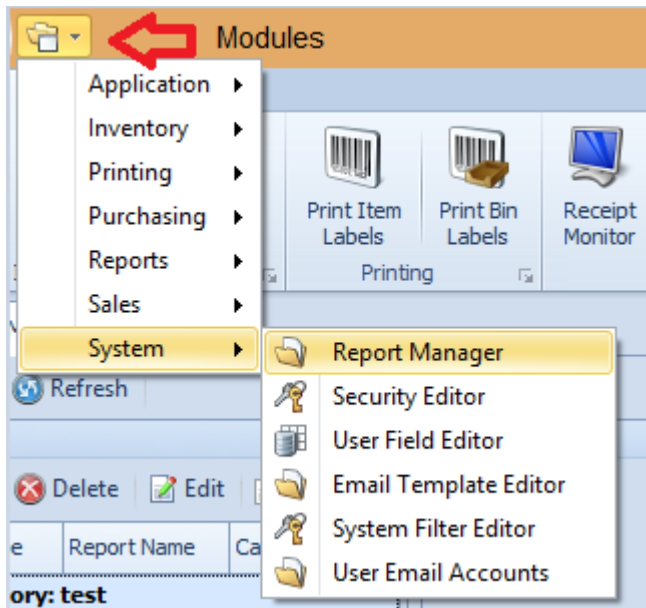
Modules

Application
Inventory
Printing
Purchasing
Reports
Sales
System

Print Item Labels
Print Bin Labels
Receipt Monitor
Printing

Report Manager
Security Editor
User Field Editor
Email Template Editor
System Filter Editor
User Email Accounts

Refresh
Delete
Edit
e
Report Name
Ca
ory: test